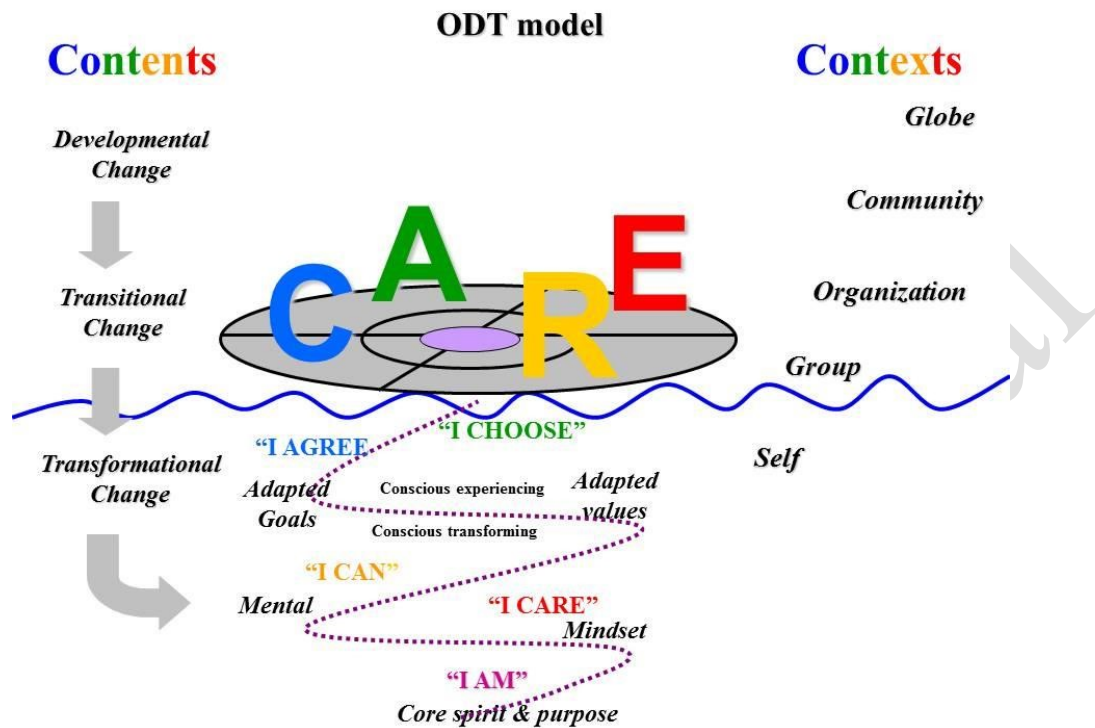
ODT model

Contents

Developmental Change

Transitional Change

Transformational Change

Contexts

Globe

Community

Organization

Group

Self

CARE

"I AGREE"

"I CHOOSE"

Adapted Goals

Conscious experiencing

Conscious transforming

Adapted values

"I CAN"

Mental

"I CARE"

Mindset

"I AM"

Core spirit & purpose